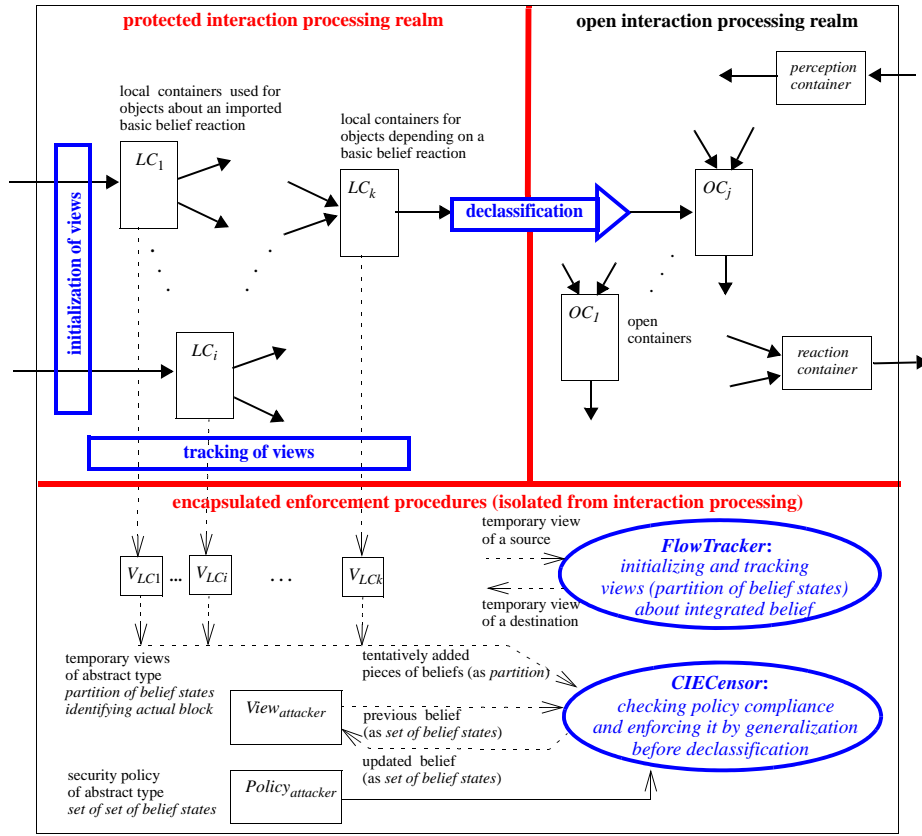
protected interaction processing realm

open interaction processing realm

perception container

local containers used for objects about an imported basic belief reaction

local containers for objects depending on a basic belief reaction

initialization of views

$LC_1$

$LC_k$

declassification

$OC_j$

$OC_1$

open containers

$LC_i$

reaction container

tracking of views

encapsulated enforcement procedures (isolated from interaction processing)

temporary view of a source

$V_{LC1}$ ... $V_{LCi}$ ... $V_{LCk}$

FlowTracker: initializing and tracking views (partition of belief states) about integrated belief

temporary view of a destination

temporary views of abstract type partition of belief states identifying actual block

tentatively added pieces of beliefs (as partition)

$View_{attacker}$

previous belief (as set of belief states)

CIECensor: checking policy compliance and enforcing it by generalization before declassification

updated belief (as set of belief states)

security policy of abstract type set of set of belief states

$Policy_{attacker}$